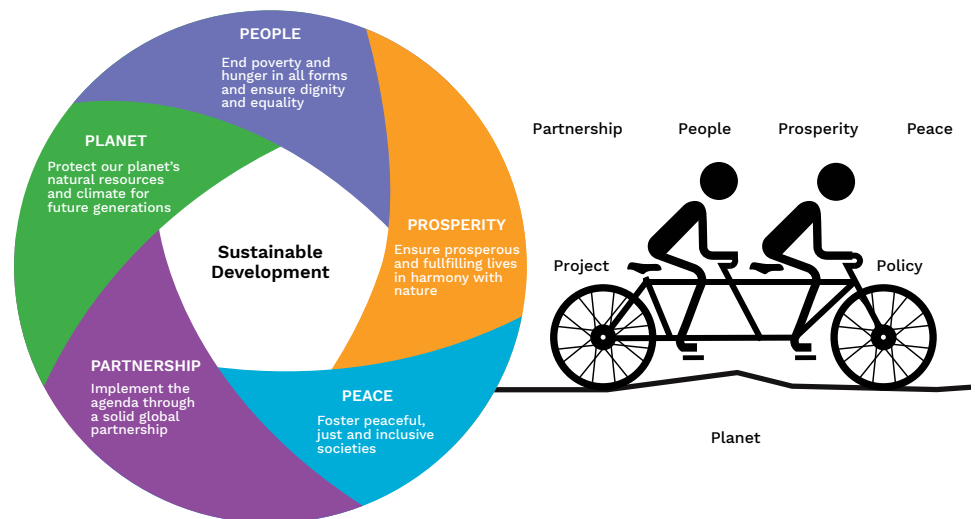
PEOPLE

End poverty and hunger in all forms and ensure dignity and equality

PLANET

Protect our planet's natural resources and climate for future generations

Sustainable Development

PROSPERITY

Ensure prosperous and fullfilling lives in harmony with nature

PARTNERSHIP

Implement the agenda through a solid global partnership

PEACE

Foster peaceful, just and inclusive societies

Partnership People Prosperity Peace

Project

Policy

Planet